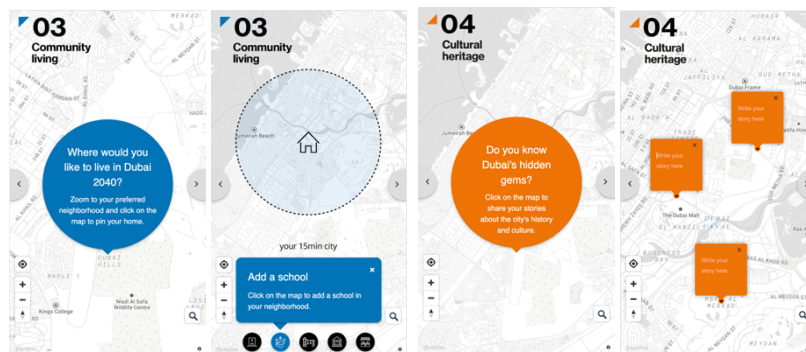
03
Community living

Where would you like to live in Dubai 2040?
Zoom to your preferred neighborhood and click on the map to pin your home.

Kings College
Wadi Al Safa Wildlife Centre

03
Community living

Jumeirah Beach

your 15min city

Add a school
Click on the map to add a school in your neighborhood.

04
Cultural heritage

Jumeirah Beach

Do you know Dubai's hidden gems?
Click on the map to share your stories about the city's history and culture.

04
Cultural heritage

Dubai Frame

Write your story here

Write your story here

The Dubai Mall

Write your story here